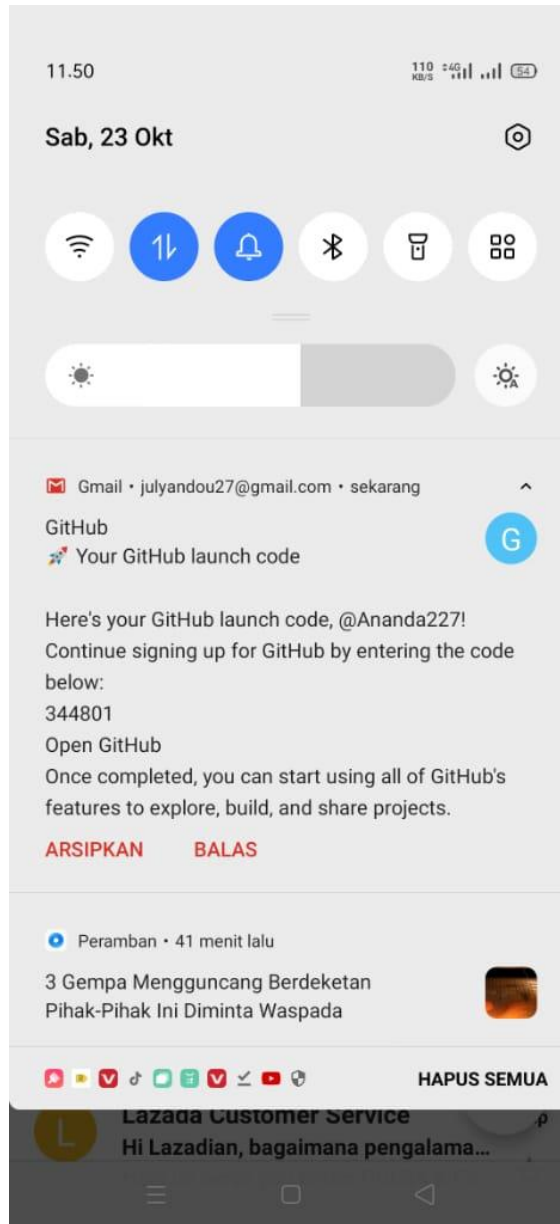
11.50

110 KB/S 4G 54

Sab, 23 Okt

Gmail • julyandou27@gmail.com • sekarang

GitHub
🚀 Your GitHub launch code

G

Here's your GitHub launch code, @Ananda227!
Continue signing up for GitHub by entering the code below:
344801
Open GitHub
Once completed, you can start using all of GitHub's features to explore, build, and share projects.

ARSIPKAN BALAS

Peramban • 41 menit lalu

3 Gempa Mengguncang Berdeketan Pihak-Pihak Ini Diminta Waspada

HAPUS SEMUA

Lazada Customer Service
Hi Lazadian, bagaimana pengalama...